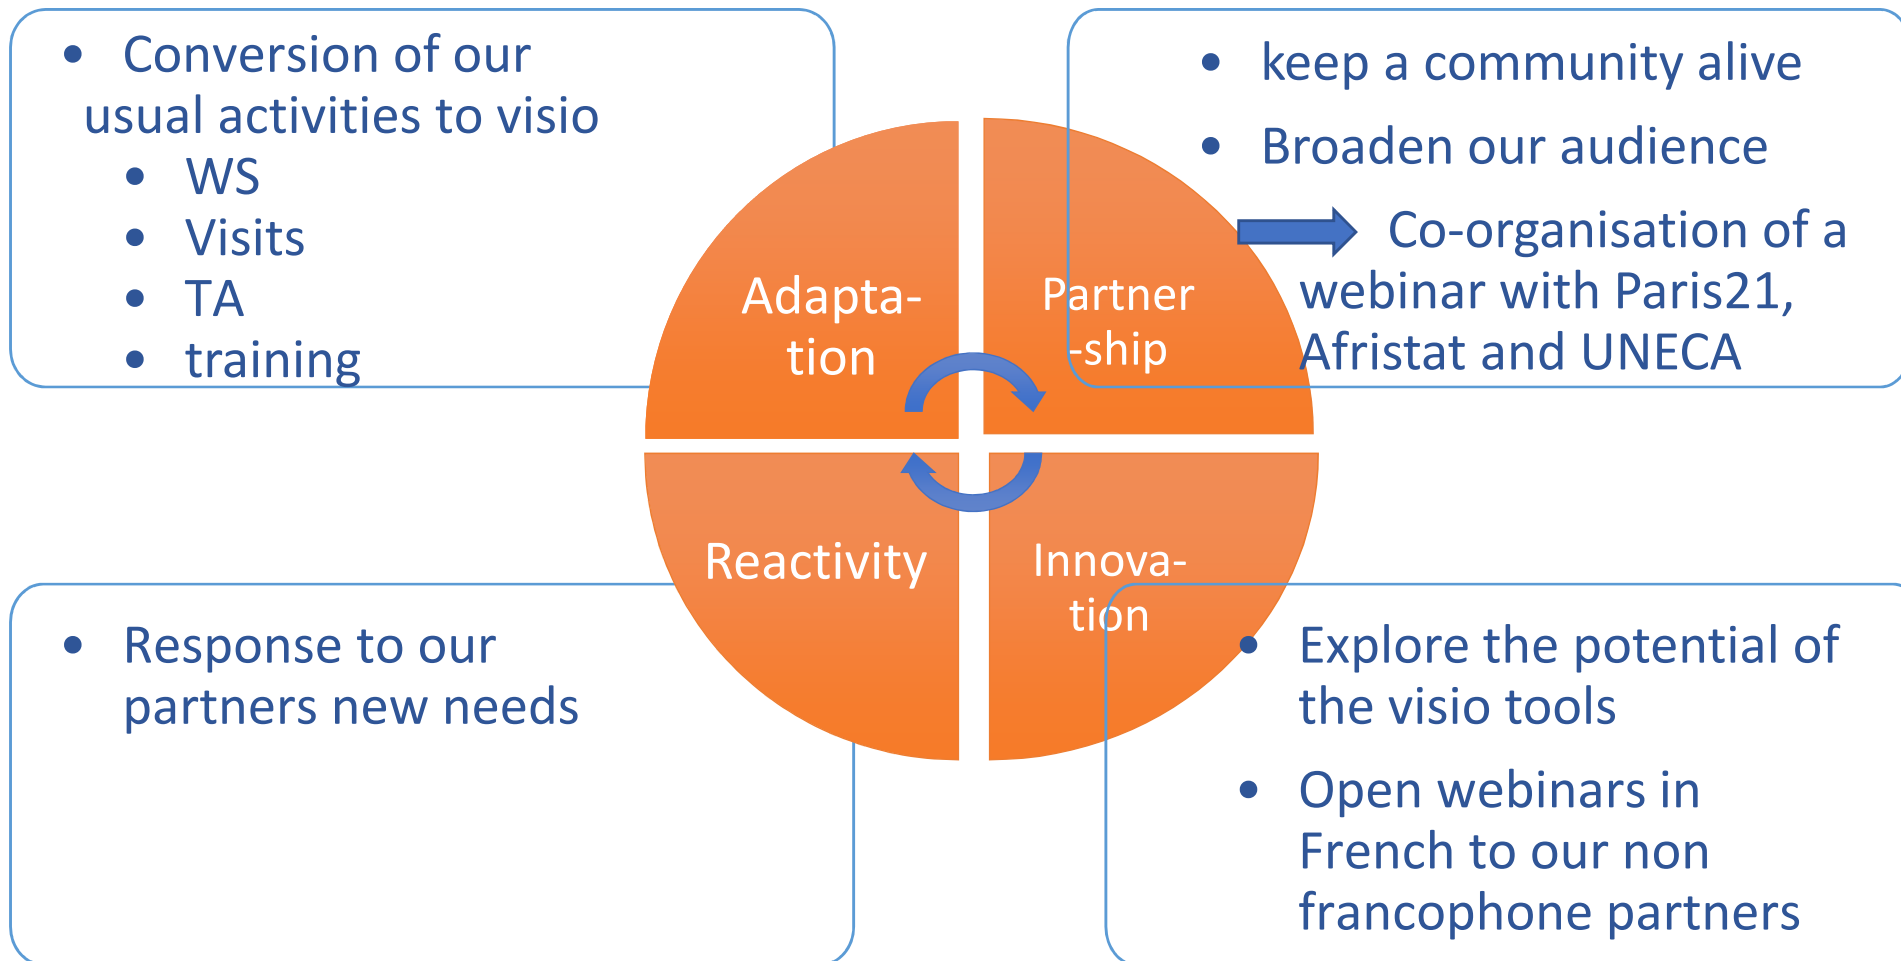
- Conversion of our usual activities to visio
  - WS
  - Visits
  - TA
  - training

- keep a community alive
- Broaden our audience

Co-organisation of a webinar with Paris21, Afristat and UNECA

Adaptation

Partnership

Reactivity

Innovation

- Response to our partners new needs

- Explore the potential of the visio tools
- Open webinars in French to our non francophone partners